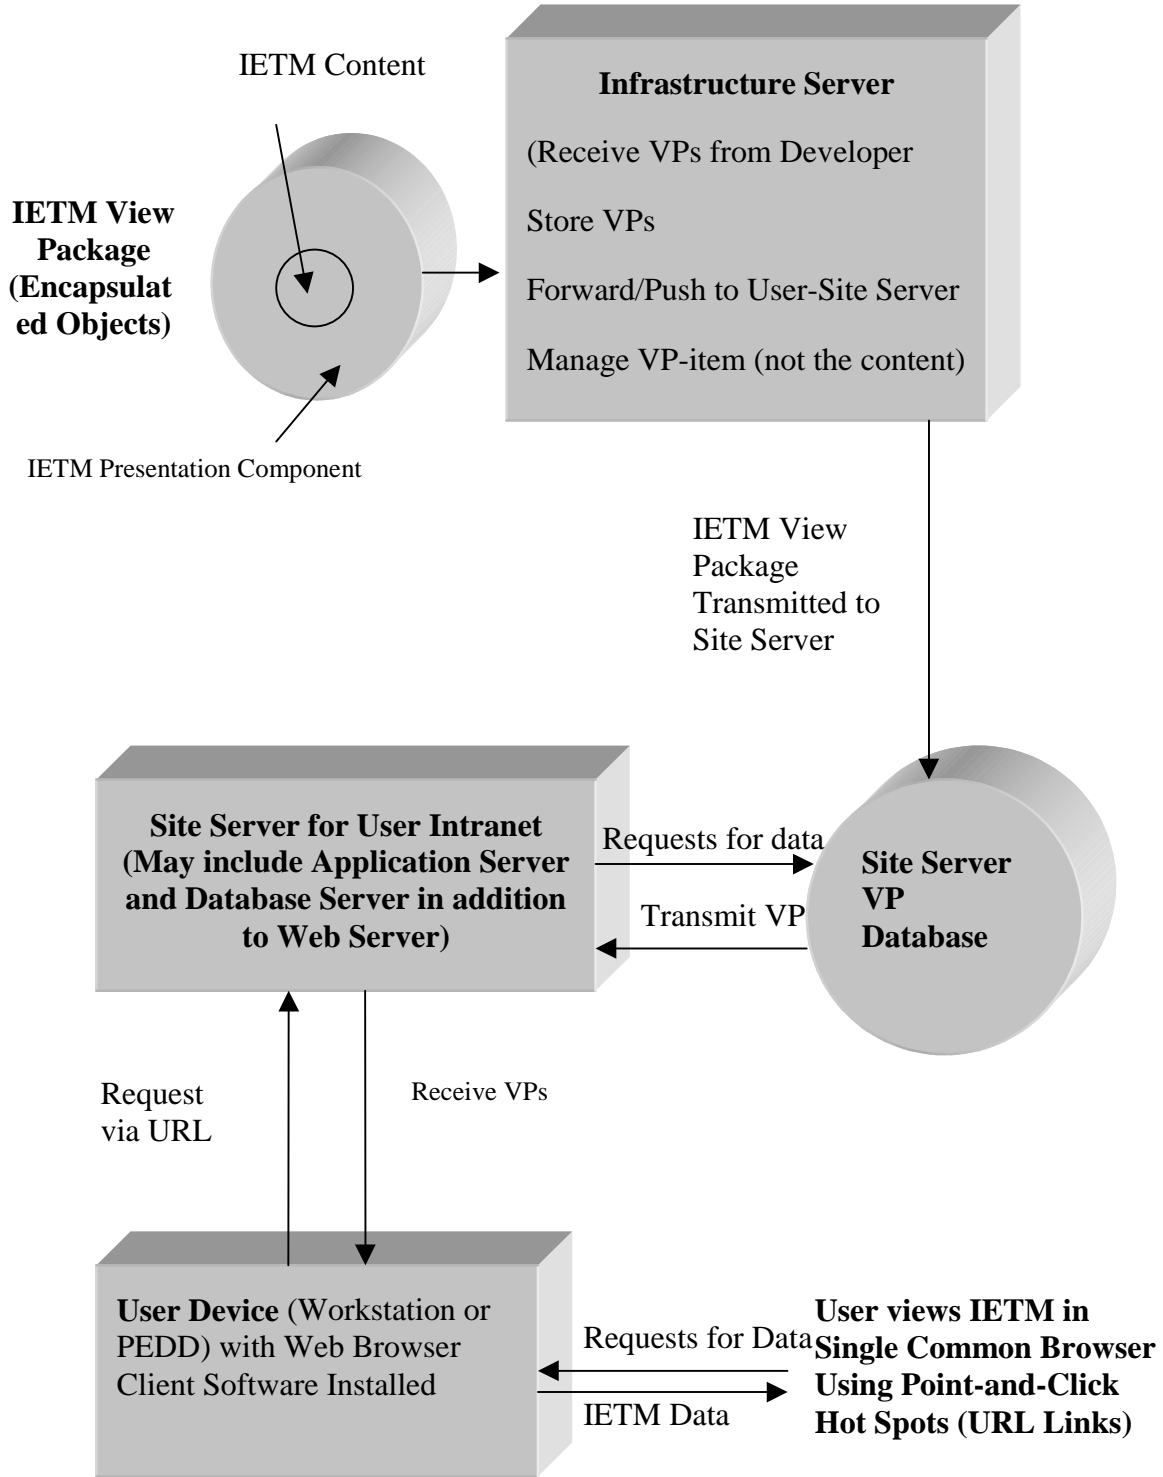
IETM Content

IETM View Package (Encapsulated Objects)

IETM Presentation Component

Infrastructure Server

(Receive VPs from Developer

Store VPs

Forward/Push to User-Site Server

Manage VP-item (not the content)

IETM View Package Transmitted to Site Server

Site Server for User Intranet (May include Application Server and Database Server in addition to Web Server)

Requests for data

Transmit VP

Site Server VP Database

Request via URL

Receive VPs

User Device (Workstation or PEDD) with Web Browser Client Software Installed

Requests for Data

IETM Data

User views IETM in Single Common Browser Using Point-and-Click Hot Spots (URL Links)